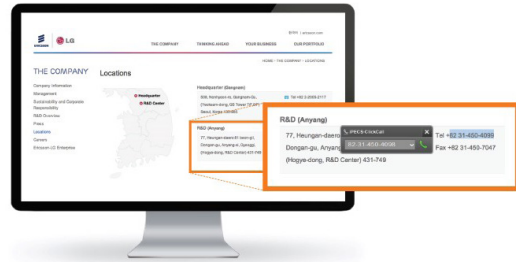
ERICSSON LG

THE COMPANY THINKING AHEAD YOUR BUSINESS OUR PORTFOLIO

HOME / THE COMPANY / LOCATIONS

THE COMPANY

Company Information
Management
Sustainability and Corporate Responsibility
R&D Overview
Press
Locations
Careers
Ericsson-LG Enterprise

Locations

Headquarter
R&D Center

Headquarter (Gangnam)

R&D (Anyang)

77, Heungan-daero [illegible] Tel +82 31-450-4098
Dongan-gu, Anyang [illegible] Fax +82 31-450-7047
(Hogye-dong, R&D Center) 431-749

82-31-450-4098